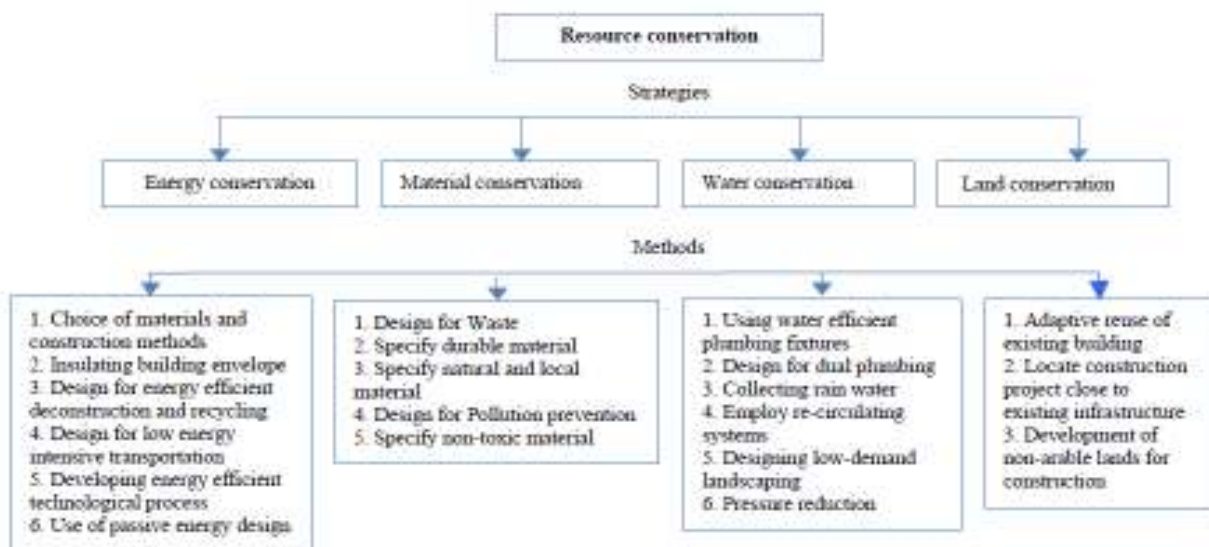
Resource conservation

Strategies

Energy conservation

Material conservation

Water conservation

Land conservation

Methods

1. Choice of materials and construction methods
2. Insulating building envelope
3. Design for energy efficient deconstruction and recycling
4. Design for low energy intensive transportation
5. Developing energy efficient technological process
6. Use of passive energy design

1. Design for Waste
2. Specify durable material
3. Specify natural and local material
4. Design for Pollution prevention
5. Specify non-toxic material

1. Using water efficient plumbing fixtures
2. Design for dual plumbing
3. Collecting rain water
4. Employ re-circulating systems
5. Designing low-demand landscaping
6. Pressure reduction

1. Adaptive reuse of existing building
2. Locate construction project close to existing infrastructure
3. Development of non-arable lands for construction